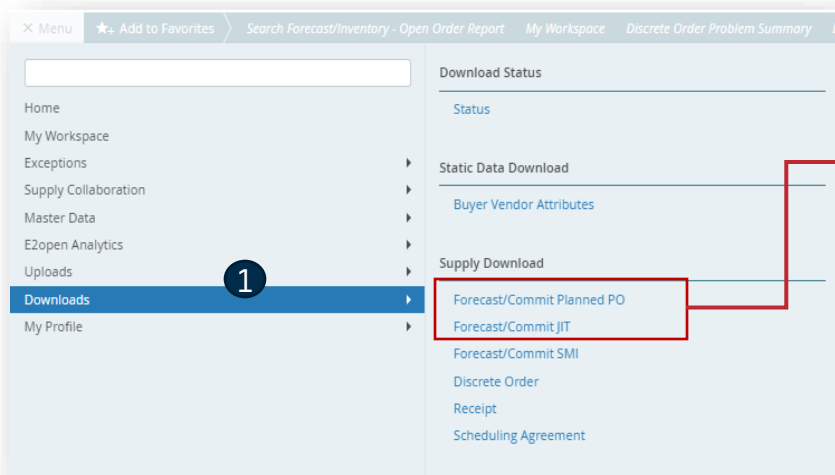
× Menu ★+ Add to Favorites Search Forecast/Inventory - Open Order Report My Workspace Discrete Order Problem Summary

Home
My Workspace
Exceptions
Supply Collaboration
Master Data
E2open Analytics
Uploads
Downloads
My Profile

1

Download Status
Status

Static Data Download
Buyer Vendor Attributes

Supply Download
Forecast/Commit Planned PO
Forecast/Commit JIT
Forecast/Commit SMI
Discrete Order
Receipt
Scheduling Agreement